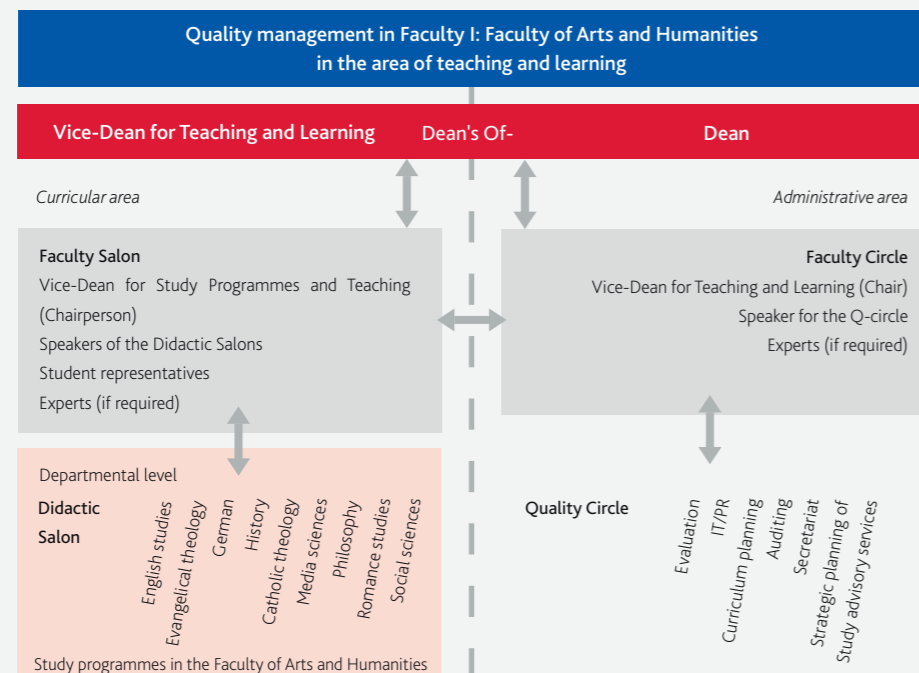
Quality management in Faculty I: Faculty of Arts and Humanities in the area of teaching and learning

Vice-Dean for Teaching and Learning

Dean's Of-

Dean

Curricular area

Administrative area

Faculty Salon
Vice-Dean for Study Programmes and Teaching (Chairperson)
Speakers of the Didactic Salons
Student representatives
Experts (if required)

Faculty Circle
Vice-Dean for Teaching and Learning (Chair)
Speaker for the Q-circle
Experts (if required)

Departmental level

Didactic Salon

English studies
Evangelical theology
German
History
Catholic theology
Media sciences
Philosophy
Romance studies
Social sciences

Quality Circle

Evaluation
IT/PR
Curriculum planning
Auditing
Secretariat
Strategic planning of
Study advisory services

Study programmes in the Faculty of Arts and Humanities